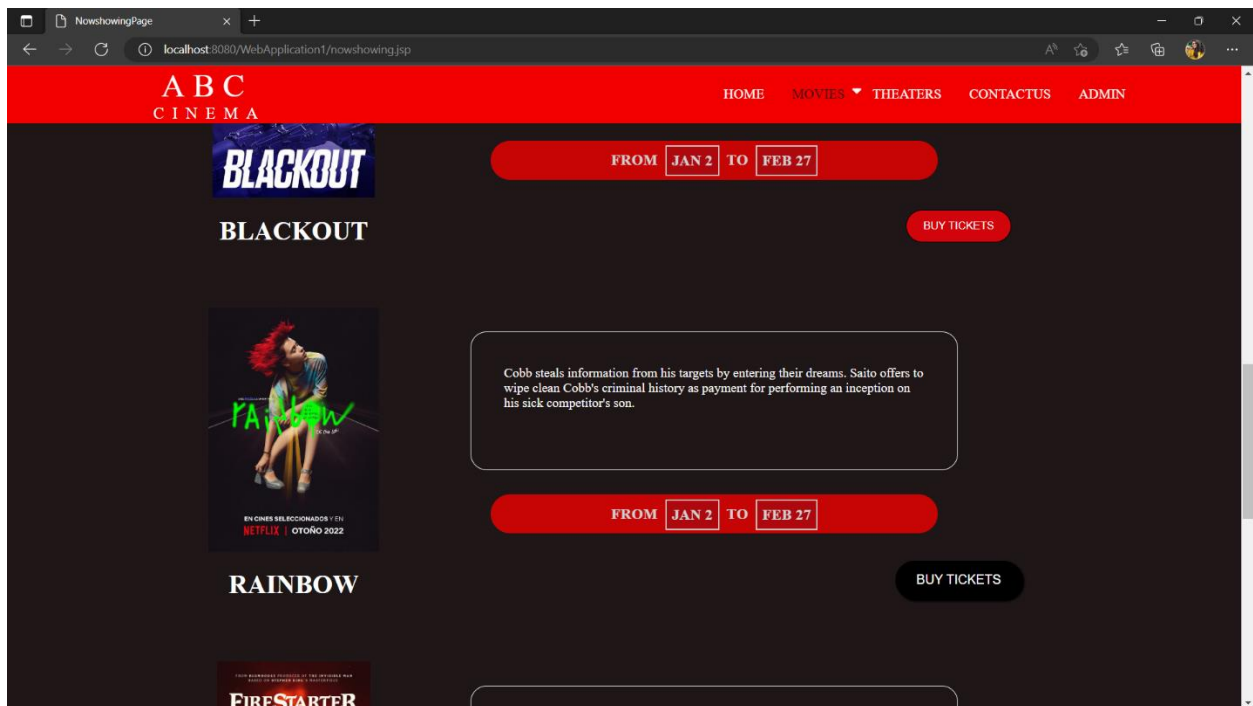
NowshowingPage
localhost:8080/WebApplication1/nowshowing.jsp

ABC
CINEMA

HOME MOVIES THEATERS CONTACTUS ADMIN

BLACKOUT

FROM JAN 2 TO FEB 27

BLACKOUT

BUY TICKETS

rainbow

EN CINES SELECCIONADOS Y EN NETFLIX | OTOÑO 2022

Cobb steals information from his targets by entering their dreams. Saito offers to wipe clean Cobb's criminal history as payment for performing an inception on his sick competitor's son.

FROM JAN 2 TO FEB 27

RAINBOW

BUY TICKETS

FIRESTARTER